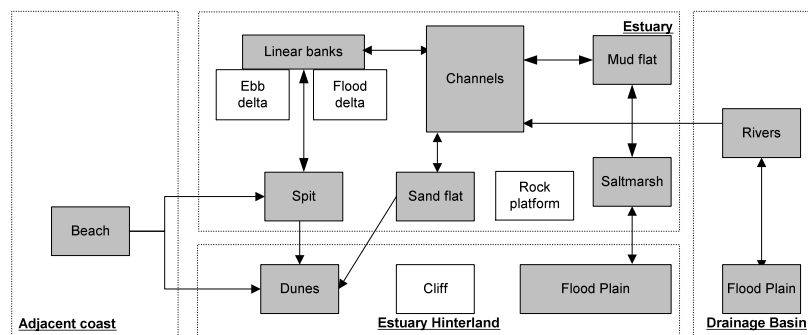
Estuary

Linear banks

Ebb delta

Flood delta

Channels

Mud flat

Rivers

Spit

Sand flat

Rock platform

Saltmarsh

Beach

Dunes

Cliff

Flood Plain

Flood Plain

Adjacent coast

Estuary Hinterland

Drainage Basin